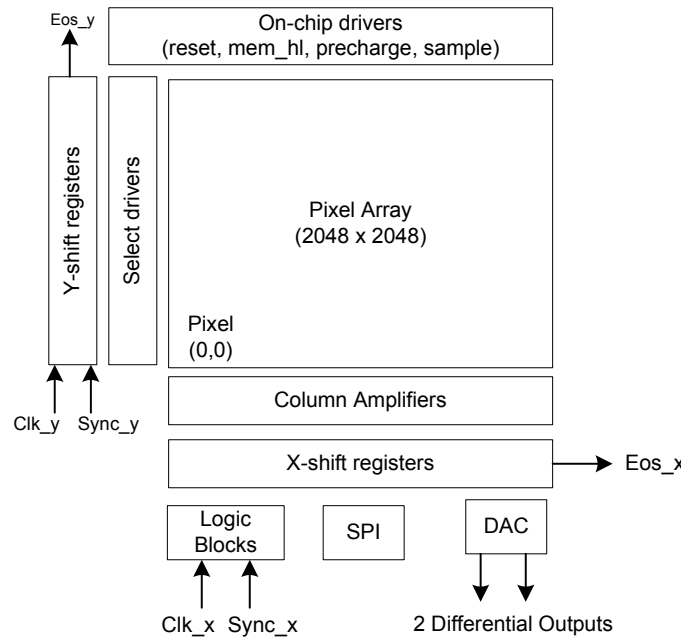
Eos_y

On-chip drivers
(reset, mem_hl, precharge, sample)

Y-shift registers

Select drivers

Pixel Array
(2048 x 2048)

Pixel
(0,0)

Clk_y Sync_y

Column Amplifiers

X-shift registers

Eos_x

Logic
Blocks

SPI

DAC

Clk_x Sync_x

2 Differential Outputs